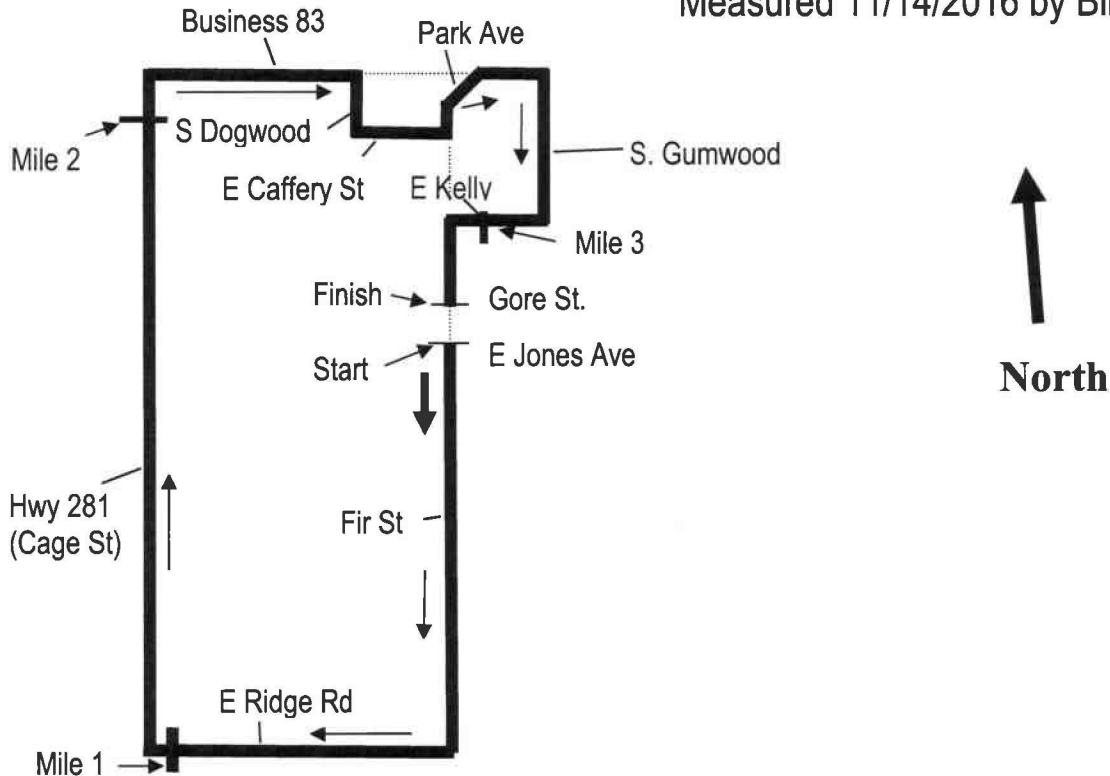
Measured 11/14/2016 by Bi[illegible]

Business 83

Park Ave

Mile 2

S Dogwood

S. Gumwood

E Caffery St

E Kelly

Mile 3

Finish

Gore St.

Start

E Jones Ave

North

Hwy 281
(Cage St)

Fir St

E Ridge Rd

Mile 1